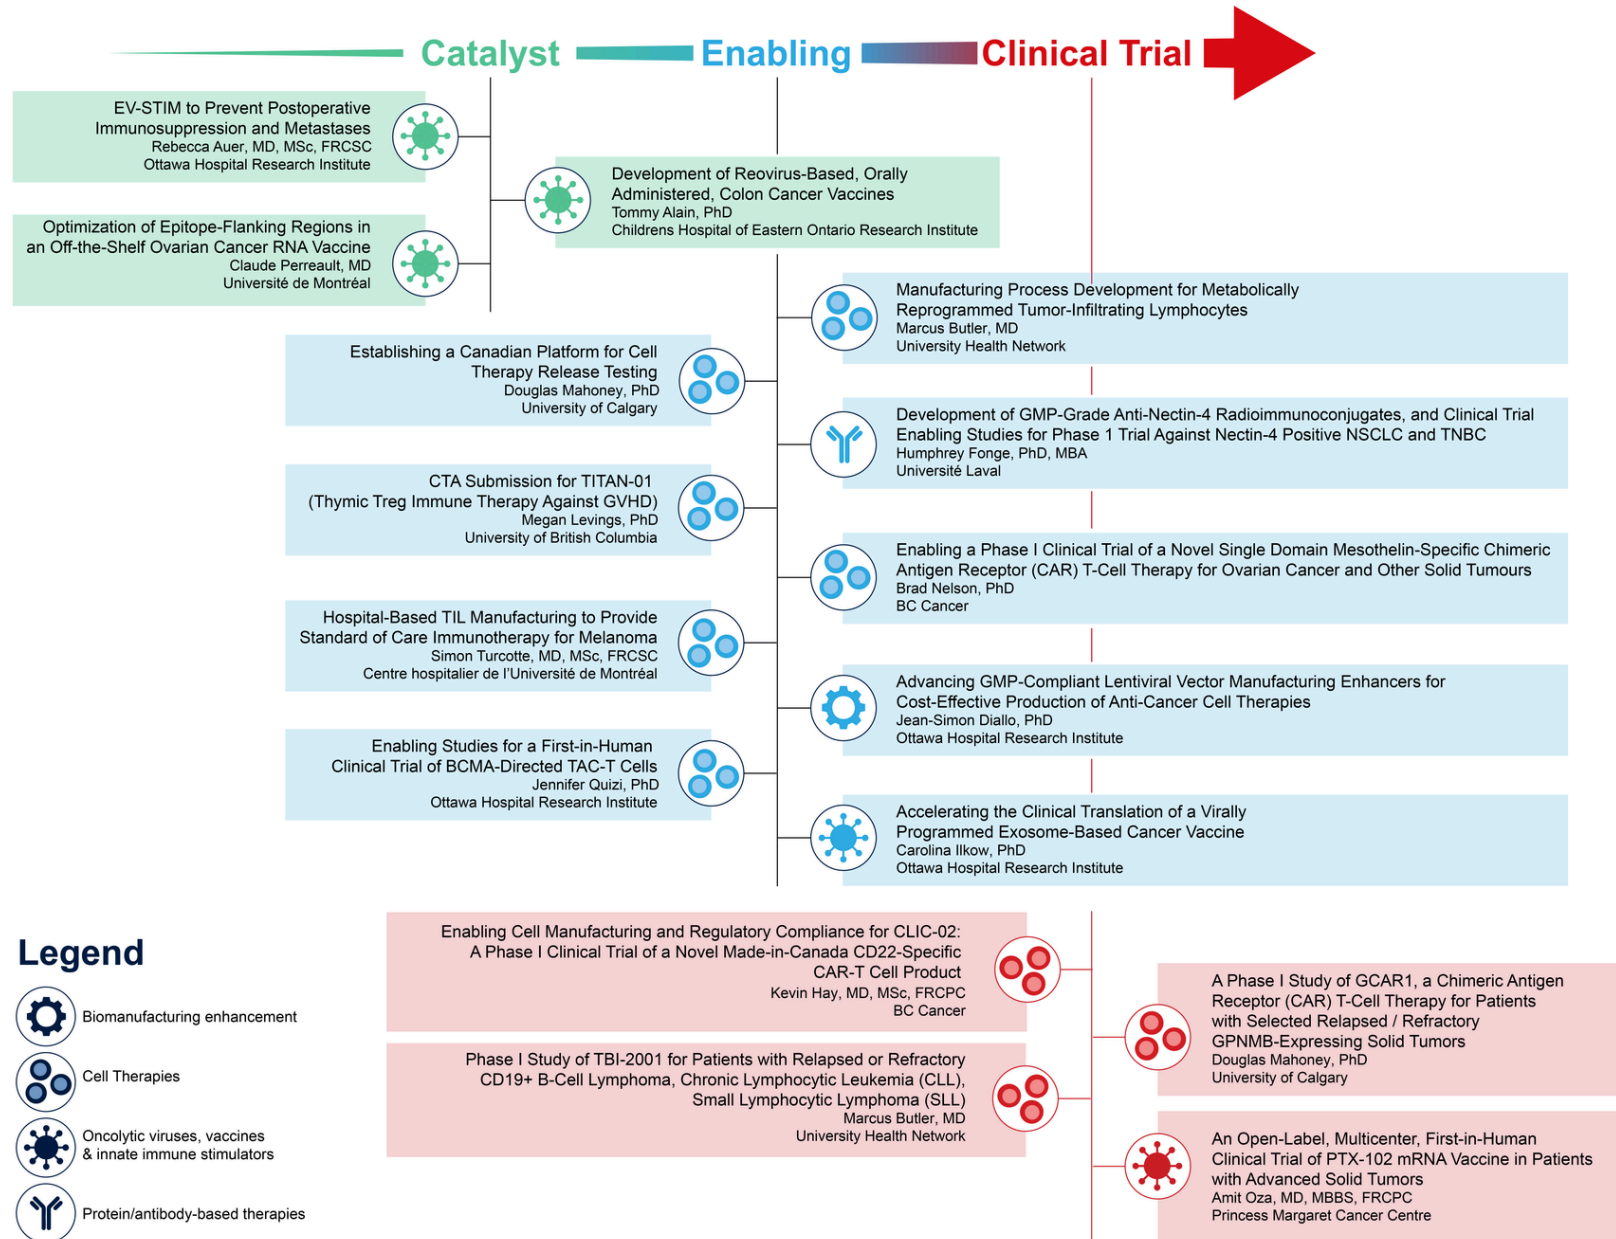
Catalyst Enabling Clinical Trial

EV-STIM to Prevent Postoperative Immunosuppression and Metastases
Rebecca Auer, MD, MSc, FRCSC
Ottawa Hospital Research Institute

Optimization of Epitope-Flanking Regions in an Off-the-Shelf Ovarian Cancer RNA Vaccine
Claude Perreault, MD
Université de Montréal

Development of Reovirus-Based, Orally Administered, Colon Cancer Vaccines
Tommy Alain, PhD
Childrens Hospital of Eastern Ontario Research Institute

Manufacturing Process Development for Metabolically Reprogrammed Tumor-Infiltrating Lymphocytes
Marcus Butler, MD
University Health Network

Establishing a Canadian Platform for Cell Therapy Release Testing
Douglas Mahoney, PhD
University of Calgary

Development of GMP-Grade Anti-Nectin-4 Radioimmunoconjugates, and Clinical Trial Enabling Studies for Phase 1 Trial Against Nectin-4 Positive NSCLC and TNBC
Humphrey Fonge, PhD, MBA
Université Laval

CTA Submission for TITAN-01 (Thymic Treg Immune Therapy Against GVHD)
Megan Levings, PhD
University of British Columbia

Enabling a Phase I Clinical Trial of a Novel Single Domain Mesothelin-Specific Chimeric Antigen Receptor (CAR) T-Cell Therapy for Ovarian Cancer and Other Solid Tumours
Brad Nelson, PhD
BC Cancer

Hospital-Based TIL Manufacturing to Provide Standard of Care Immunotherapy for Melanoma
Simon Turcotte, MD, MSc, FRCSC
Centre hospitalier de l'Université de Montréal

Advancing GMP-Compliant Lentiviral Vector Manufacturing Enhancers for Cost-Effective Production of Anti-Cancer Cell Therapies
Jean-Simon Diallo, PhD
Ottawa Hospital Research Institute

Enabling Studies for a First-in-Human Clinical Trial of BCMA-Directed TAC-T Cells
Jennifer Quizi, PhD
Ottawa Hospital Research Institute

Accelerating the Clinical Translation of a Virally Programmed Exosome-Based Cancer Vaccine
Carolina Ilkow, PhD
Ottawa Hospital Research Institute

Enabling Cell Manufacturing and Regulatory Compliance for CLIC-02: A Phase I Clinical Trial of a Novel Made-in-Canada CD22-Specific CAR-T Cell Product
Kevin Hay, MD, MSc, FRCPC
BC Cancer

A Phase I Study of GCAR1, a Chimeric Antigen Receptor (CAR) T-Cell Therapy for Patients with Selected Relapsed / Refractory GPNMB-Expressing Solid Tumors
Douglas Mahoney, PhD
University of Calgary

Phase I Study of TBI-2001 for Patients with Relapsed or Refractory CD19+ B-Cell Lymphoma, Chronic Lymphocytic Leukemia (CLL), Small Lymphocytic Lymphoma (SLL)
Marcus Butler, MD
University Health Network

An Open-Label, Multicenter, First-in-Human Clinical Trial of PTX-102 mRNA Vaccine in Patients with Advanced Solid Tumors
Amit Oza, MD, MBBS, FRCPC
Princess Margaret Cancer Centre

Legend
Biomanufacturing enhancement
Cell Therapies
Oncolytic viruses, vaccines & innate immune stimulators
Protein/antibody-based therapies